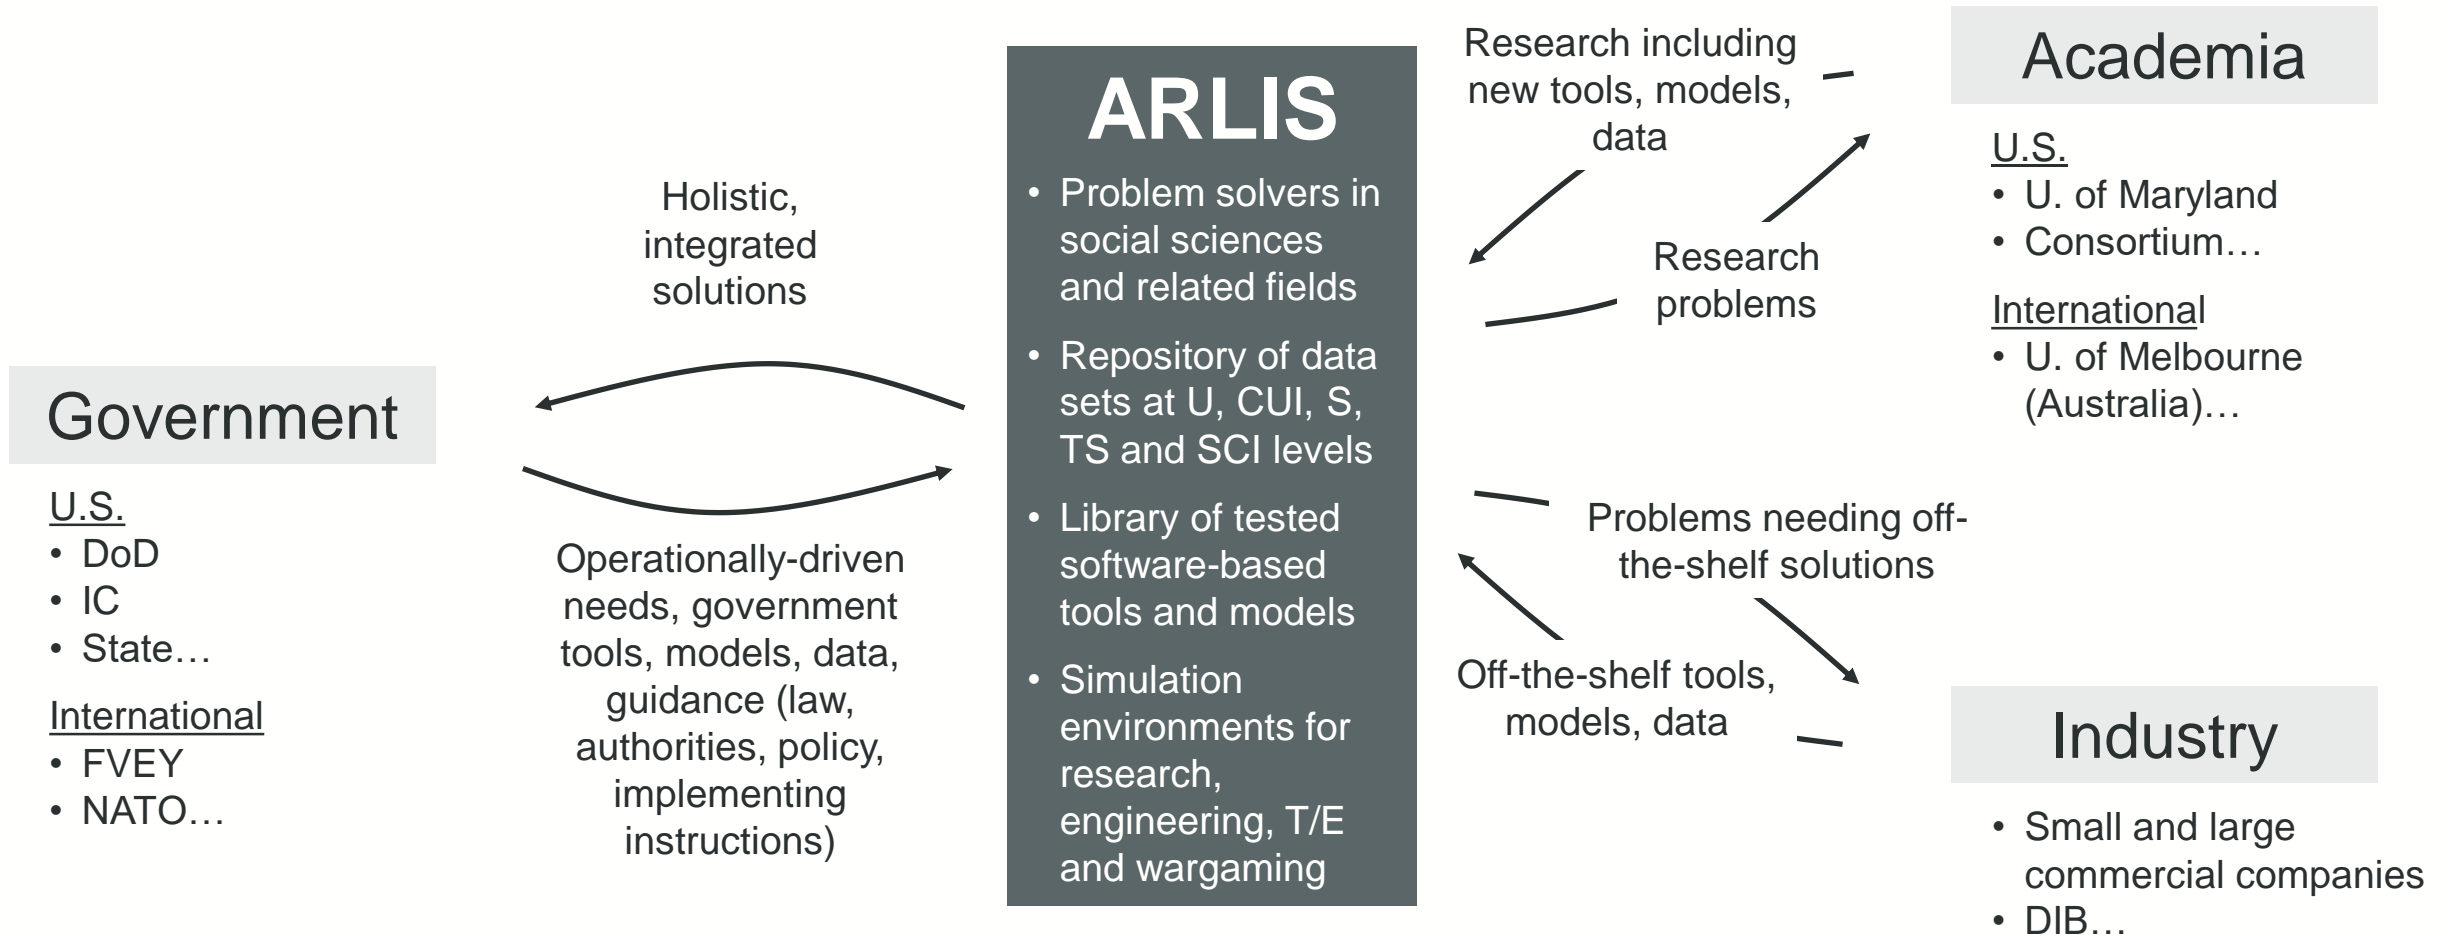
Government

U.S.
• DoD
• IC
• State…

International
• FVEY
• NATO…

Holistic, integrated solutions

Operationally-driven needs, government tools, models, data, guidance (law, authorities, policy, implementing instructions)

ARLIS
• Problem solvers in social sciences and related fields
• Repository of data sets at U, CUI, S, TS and SCI levels
• Library of tested software-based tools and models
• Simulation environments for research, engineering, T/E and wargaming

Research including new tools, models, data

Research problems

Problems needing off-the-shelf solutions

Off-the-shelf tools, models, data

Academia

U.S.
• U. of Maryland
• Consortium…

International
• U. of Melbourne (Australia)…

Industry

• Small and large commercial companies
• DIB…